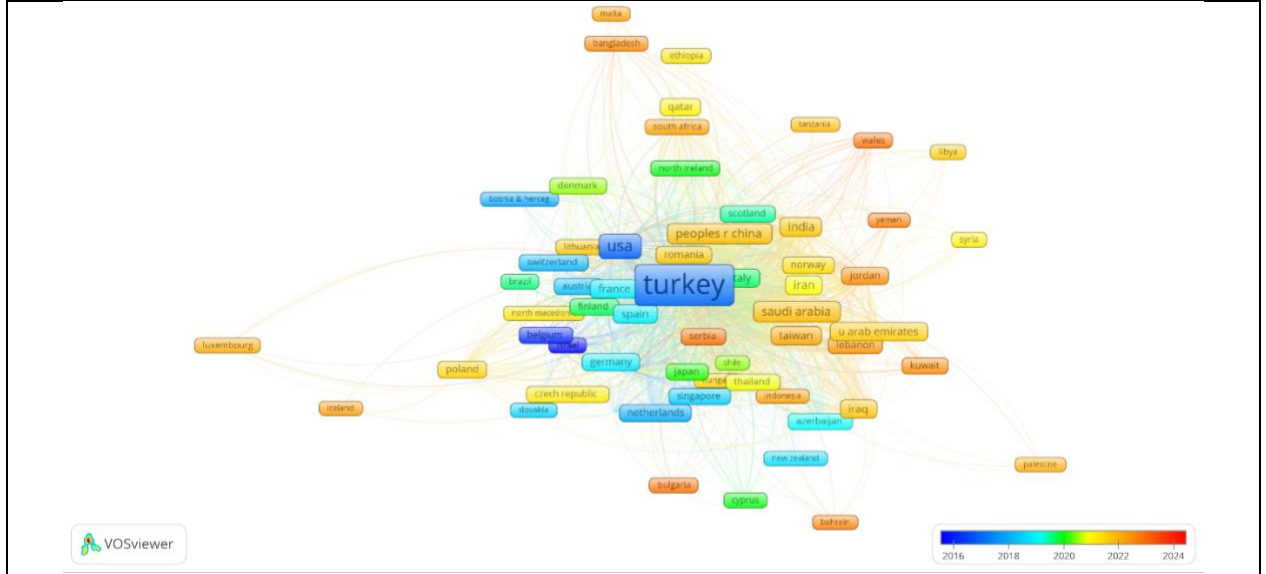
malta
bangladesh
ethiopia
qatar
south africa
tanzania
wales
libya
north ireland
denmark
bosnia & herceg
scotland
yemen
india
peoples r china
usa
lithuania
syria
romania
switzerland
norway
jordan
turkey
italy
brazil
austria
france
iran
finland
north macedonia
spain
saudi arabia
u arab emirates
belgium
serbia
taiwan
israel
lebanon
luxembourg
chile
germany
poland
kuwait
japan
hungary
thailand
czech republic
singapore
indonesia
iraq
iceland
slovakia
netherlands
azerbaijan
new zealand
palestine
bulgaria
cyprus
bahrain
VOSviewer
2016
2018
2020
2022
2024